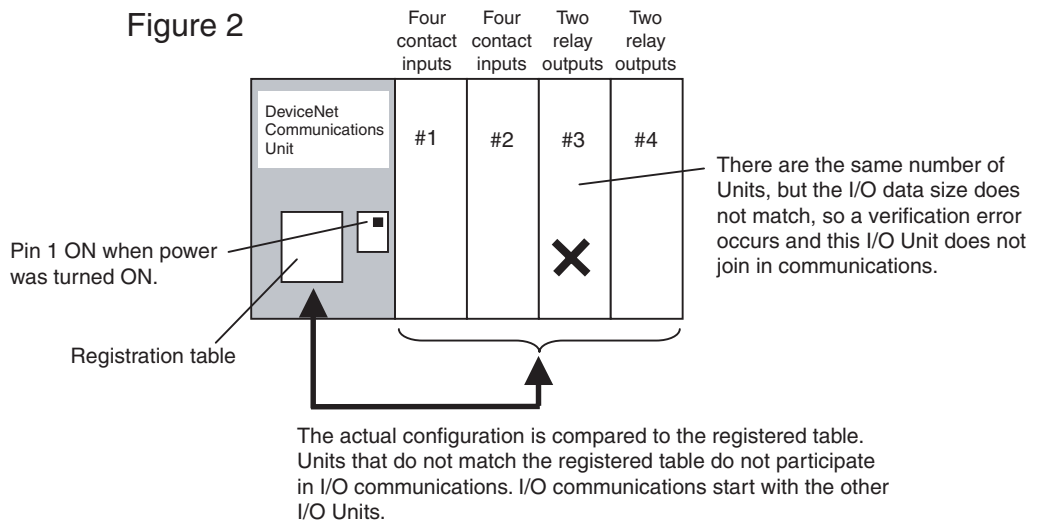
Figure 2

Four contact inputs

Four contact inputs

Two relay outputs

Two relay outputs

DeviceNet Communications Unit

#1

#2

#3

#4

There are the same number of Units, but the I/O data size does not match, so a verification error occurs and this I/O Unit does not join in communications.

Pin 1 ON when power was turned ON.

Registration table

The actual configuration is compared to the registered table. Units that do not match the registered table do not participate in I/O communications. I/O communications start with the other I/O Units.